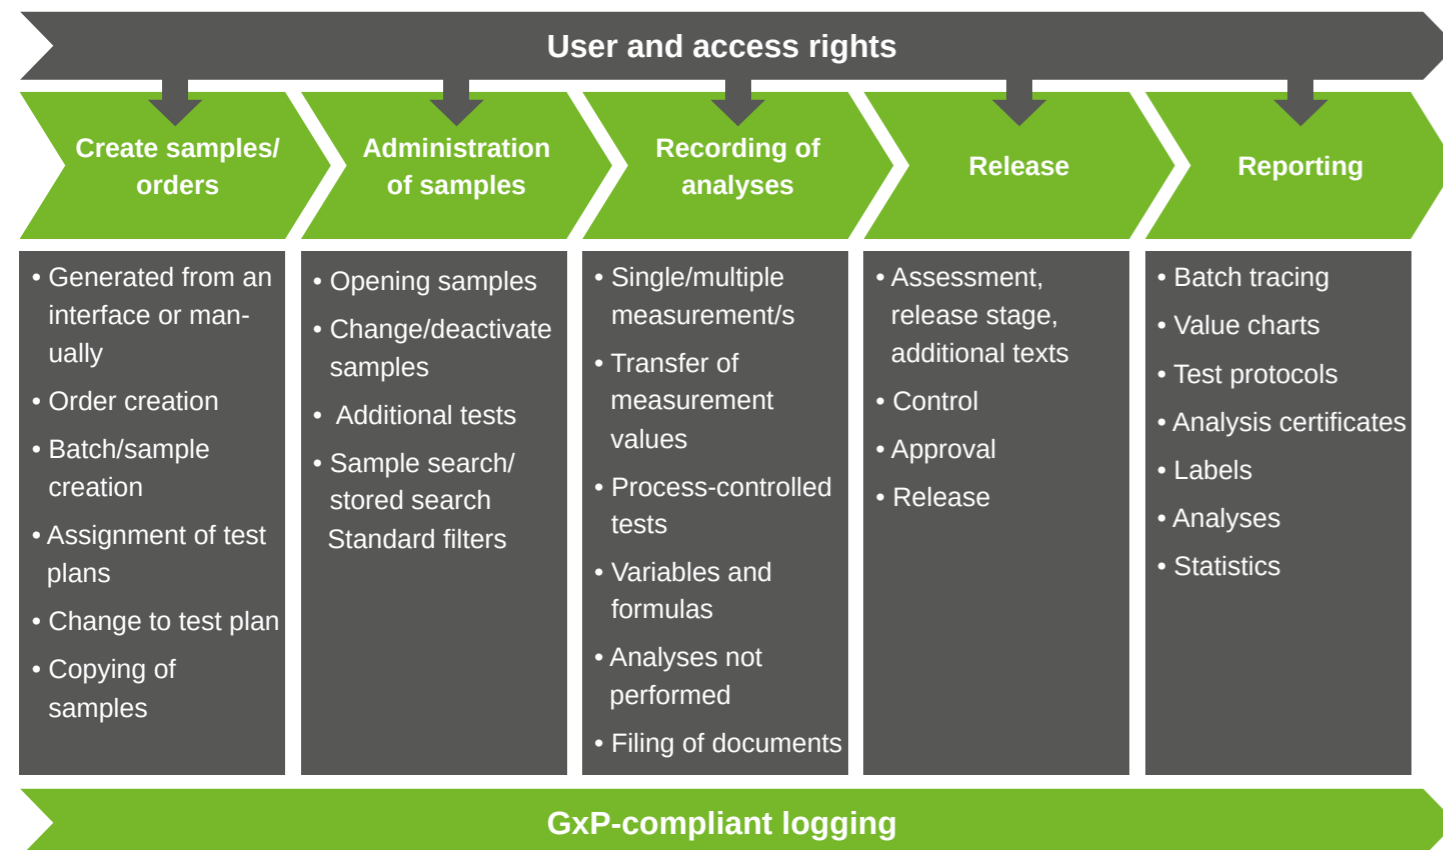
User and access rights

Create samples/ orders

Administration of samples

Recording of analyses

Release

Reporting

• Generated from an interface or manually
• Order creation
• Batch/sample creation
• Assignment of test plans
• Change to test plan
• Copying of samples

• Opening samples
• Change/deactivate samples
• Additional tests
• Sample search/ stored search Standard filters

• Single/multiple measurement/s
• Transfer of measurement values
• Process-controlled tests
• Variables and formulas
• Analyses not performed
• Filing of documents

• Assessment, release stage, additional texts
• Control
• Approval
• Release

• Batch tracing
• Value charts
• Test protocols
• Analysis certificates
• Labels
• Analyses
• Statistics

GxP-compliant logging